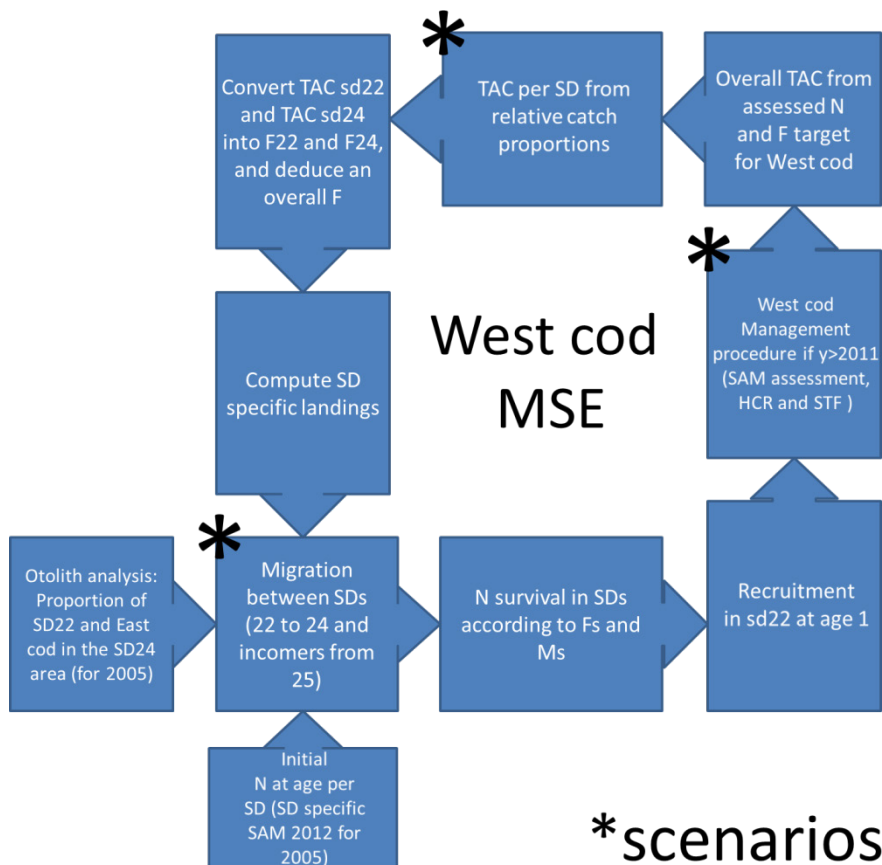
Convert TAC sd22 and TAC sd24 into F22 and F24, and deduce an overall F

*

TAC per SD from relative catch proportions

Overall TAC from assessed N and F target for West cod

*

West cod Management procedure if y>2011 (SAM assessment, HCR and STF )

West cod MSE

Compute SD specific landings

*

Otolith analysis: Proportion of SD22 and East cod in the SD24 area (for 2005)

Migration between SDs (22 to 24 and incomers from 25)

N survival in SDs according to Fs and Ms

Recruitment in sd22 at age 1

Initial N at age per SD (SD specific SAM 2012 for 2005)

*scenarios